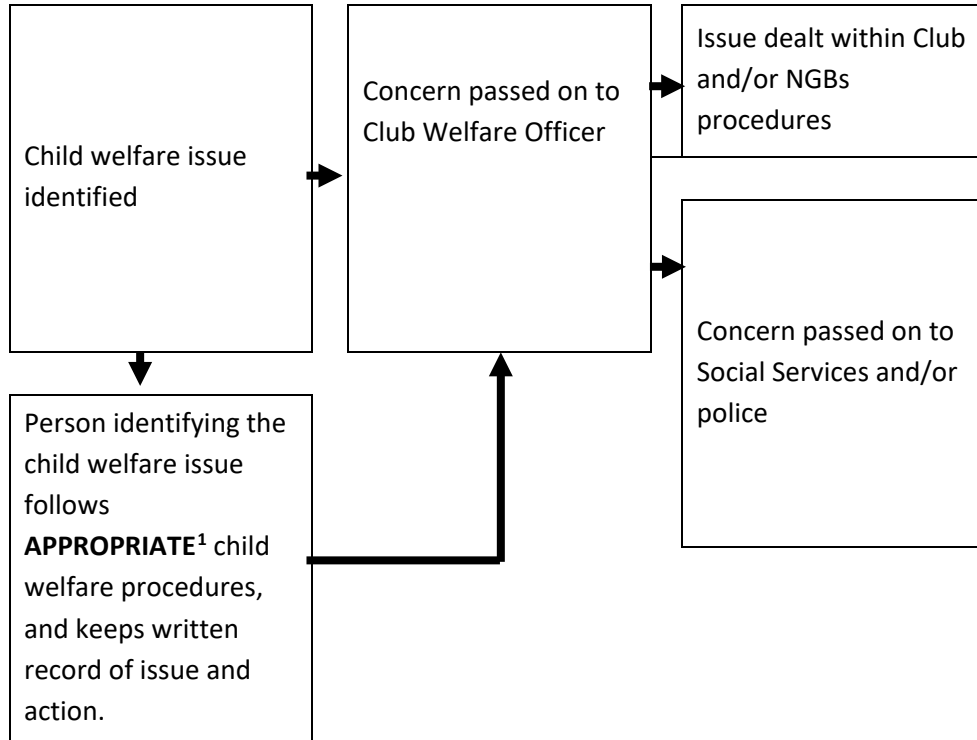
Child welfare issue identified

Concern passed on to Club Welfare Officer

Issue dealt within Club and/or NGBs procedures

Concern passed on to Social Services and/or police

Person identifying the child welfare issue follows **APPROPRIATE**$^1$ child welfare procedures, and keeps written record of issue and action.